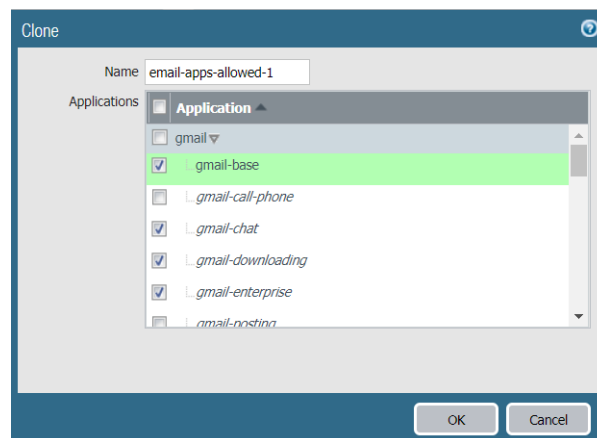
Clone

Name email-apps-allowed-1

Applications

| Application |
|---|
| gmail |
| gmail-base |
| gmail-call-phone |
| gmail-chat |
| gmail-downloading |
| gmail-enterprise |
| gmail-posting |

OK Cancel